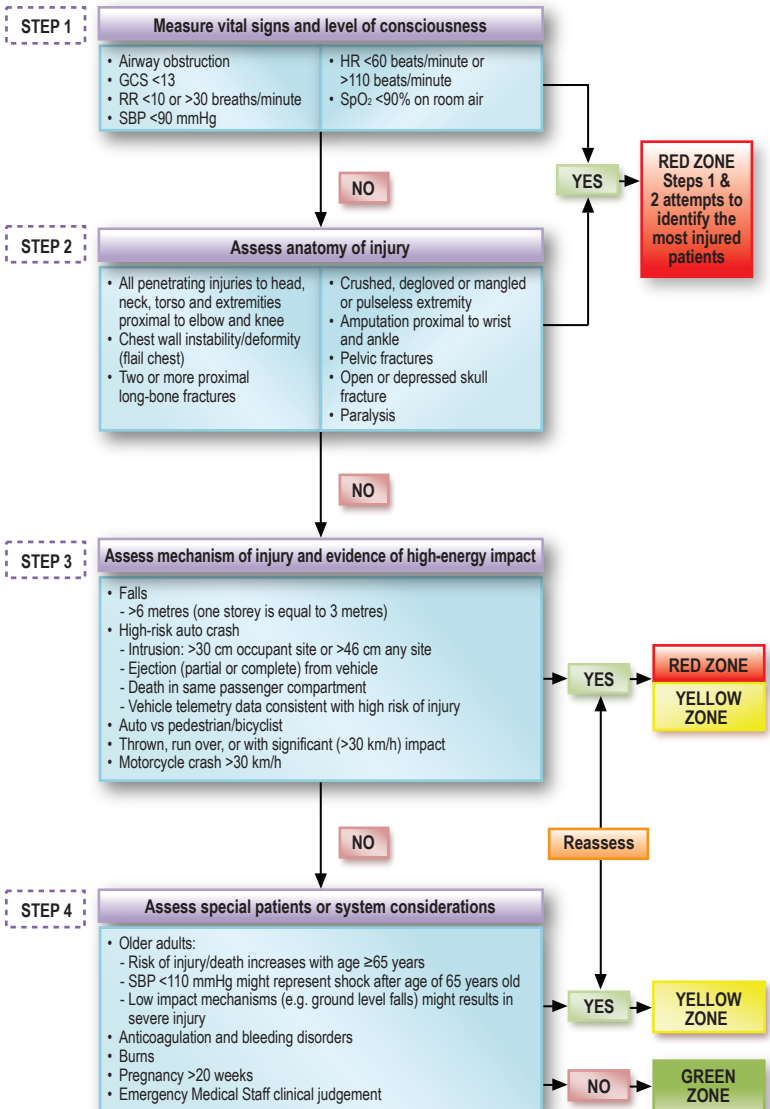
STEP 1

Measure vital signs and level of consciousness

• Airway obstruction
• GCS <13
• RR <10 or >30 breaths/minute
• SBP <90 mmHg

• HR <60 beats/minute or >110 beats/minute
• $SpO_2$ <90% on room air

NO

YES

RED ZONE
Steps 1 & 2 attempts to identify the most injured patients

STEP 2

Assess anatomy of injury

• All penetrating injuries to head, neck, torso and extremities proximal to elbow and knee
• Chest wall instability/deformity (flail chest)
• Two or more proximal long-bone fractures

• Crushed, degloved or mangled or pulseless extremity
• Amputation proximal to wrist and ankle
• Pelvic fractures
• Open or depressed skull fracture
• Paralysis

NO

STEP 3

Assess mechanism of injury and evidence of high-energy impact

• Falls
- >6 metres (one storey is equal to 3 metres)
• High-risk auto crash
- Intrusion: >30 cm occupant site or >46 cm any site
- Ejection (partial or complete) from vehicle
- Death in same passenger compartment
- Vehicle telemetry data consistent with high risk of injury
• Auto vs pedestrian/bicyclist
• Thrown, run over, or with significant (>30 km/h) impact
• Motorcycle crash >30 km/h

YES

RED ZONE

YELLOW ZONE

NO

Reassess

STEP 4

Assess special patients or system considerations

• Older adults:
- Risk of injury/death increases with age ≥65 years
- SBP <110 mmHg might represent shock after age of 65 years old
- Low impact mechanisms (e.g. ground level falls) might results in severe injury
• Anticoagulation and bleeding disorders
• Burns
• Pregnancy >20 weeks
• Emergency Medical Staff clinical judgement

YES

YELLOW ZONE

NO

GREEN ZONE